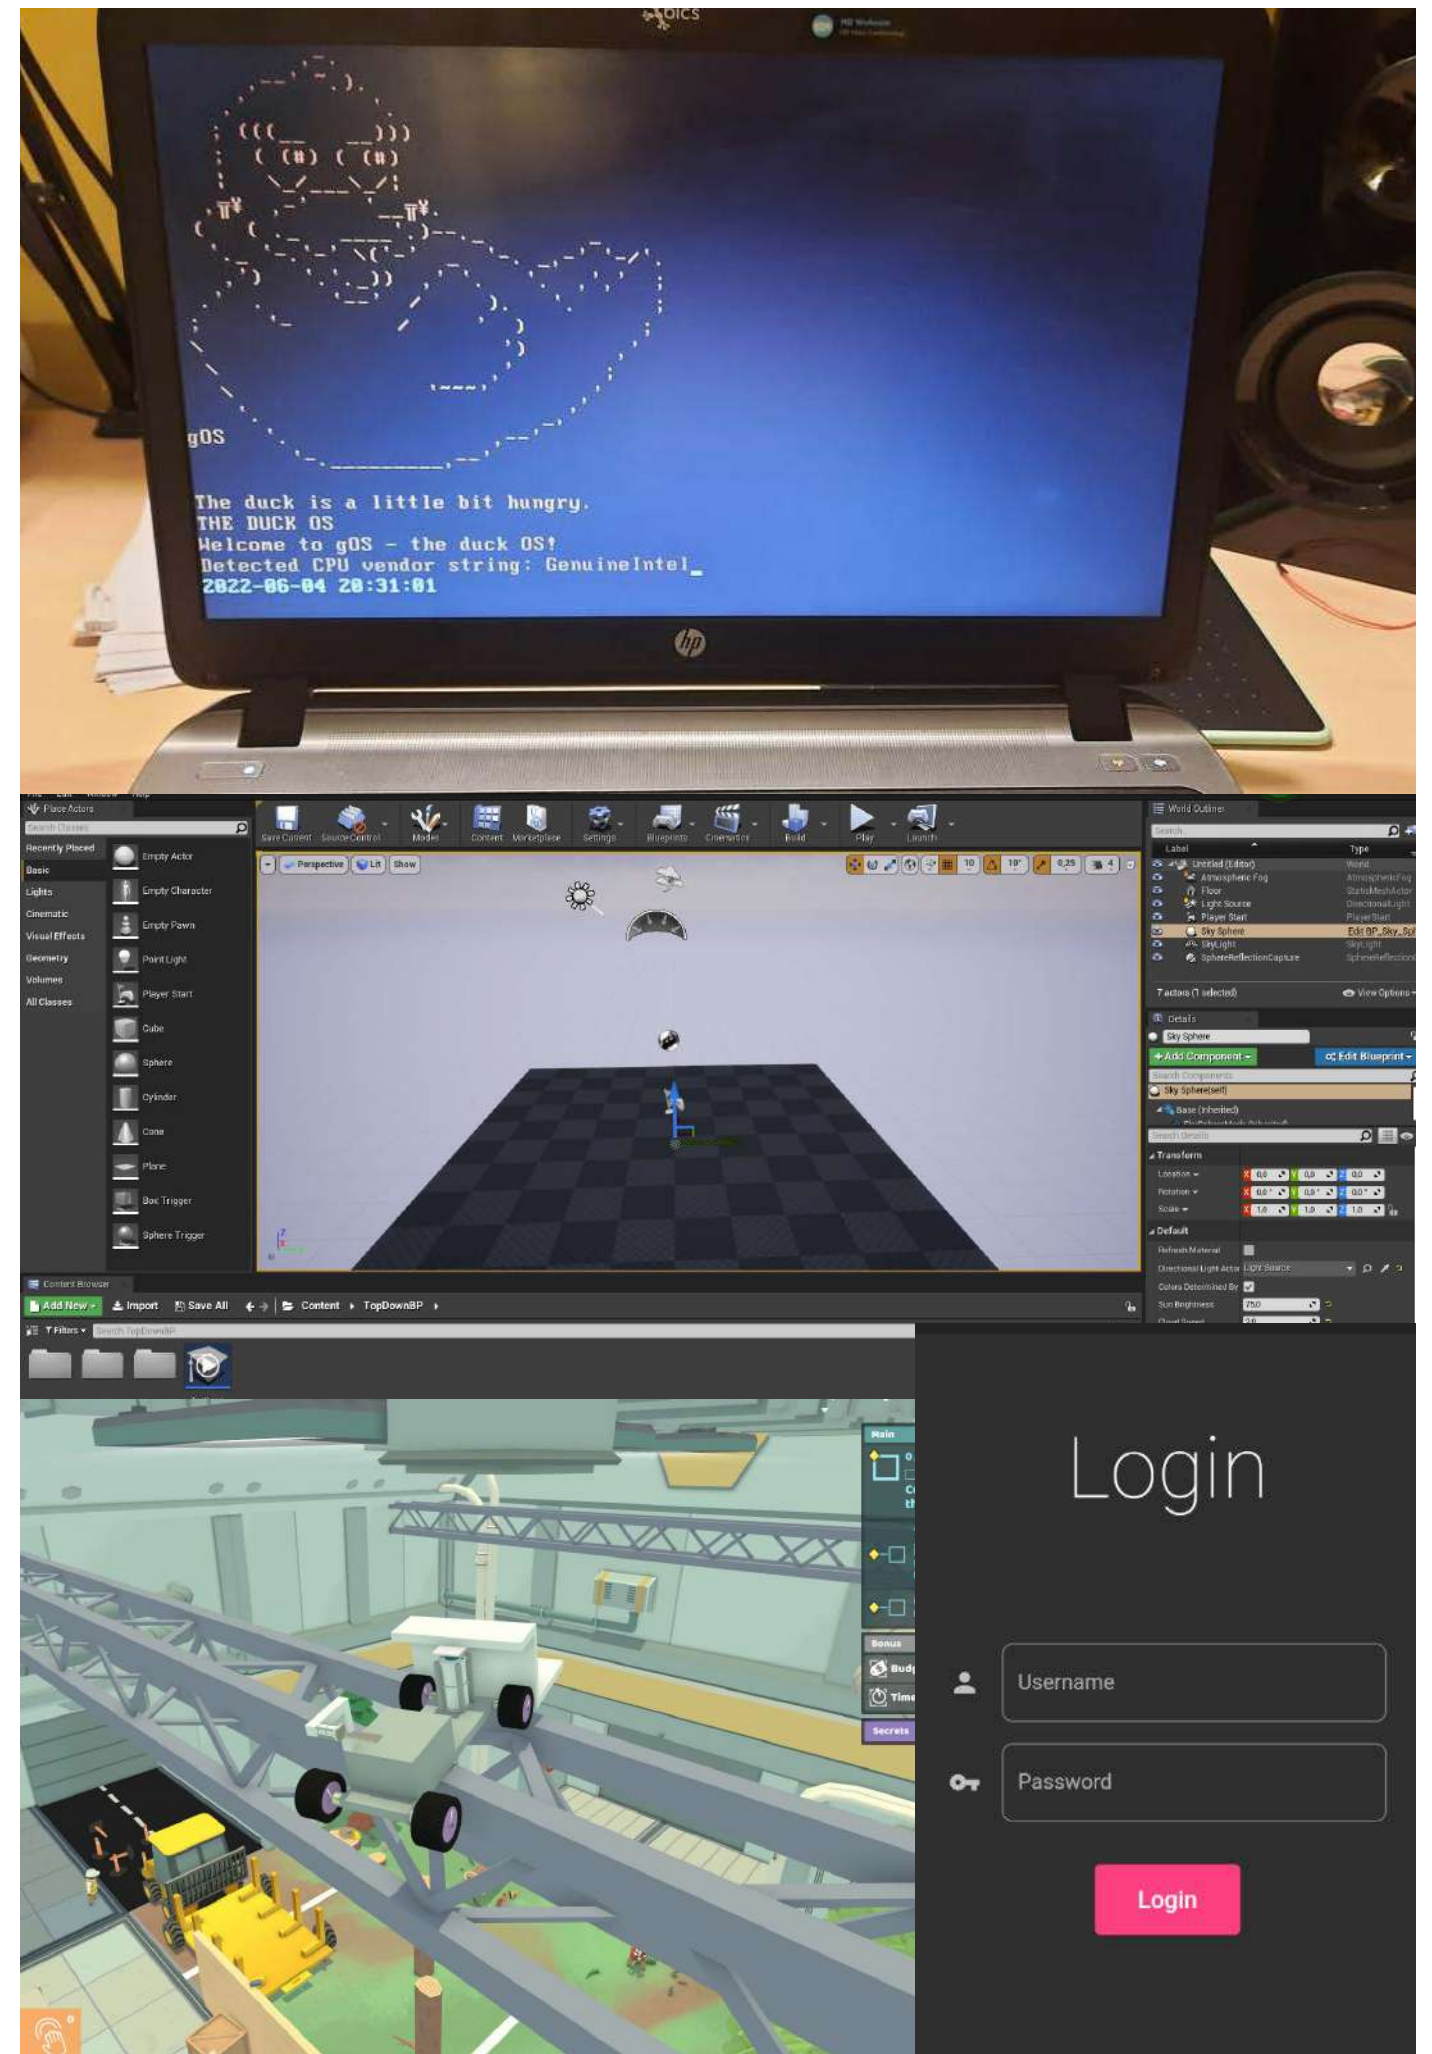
gOS

The duck is a little bit hungry.
THE DUCK OS
Welcome to gOS - the duck OS!
Detected CPU vendor string: GenuineIntel_
2022-06-04 20:31:01

Place Actors
Search Classes
Recently Placed
Basic
Lights
Cinematic
Visual Effects
Geometry
Volumes
All Classes
Empty Actor
Empty Character
Empty Pawn
Point Light
Player Start
Cube
Sphere
Cylinder
Cone
Plane
Box Trigger
Sphere Trigger

Save Current
Source Control
Modes
Content
Marketplace
Settings
Blueprints
Cinematics
Build
Play
Launch

Perspective
Lit
Show
10
10°
0,25
4

World Outliner
Search...
Label
Type
Untitled (Editor)
World
Atmospheric Fog
AtmosphericFog
Floor
StaticMeshActor
Light Source
DirectionalLight
Player Start
PlayerStart
Sky Sphere
Edit BP_Sky_Sp
SkyLight
SkyLight
SphereReflectionCapture
SphereReflection
7 actors (1 selected)
View Options

Details
Sky Sphere
+ Add Component
Edit Blueprint
Search Components
Sky Sphere(self)
Base (Inherited)
Search Details
Transform
Location
Rotation
Scale
0,0
0,0
0,0
0,0°
0,0°
0,0°
1,0
1,0
1,0
Default
Refresh Material
Directional Light Actor
Light Source
Colors Determined By
Sun Brightness
75,0

Content Browser
Add New
Import
Save All
Content
TopDownBP
Filters
Search TopDownBP

Main
Bonus
Bud
Time
Secrets

Login
Username
Password
Login